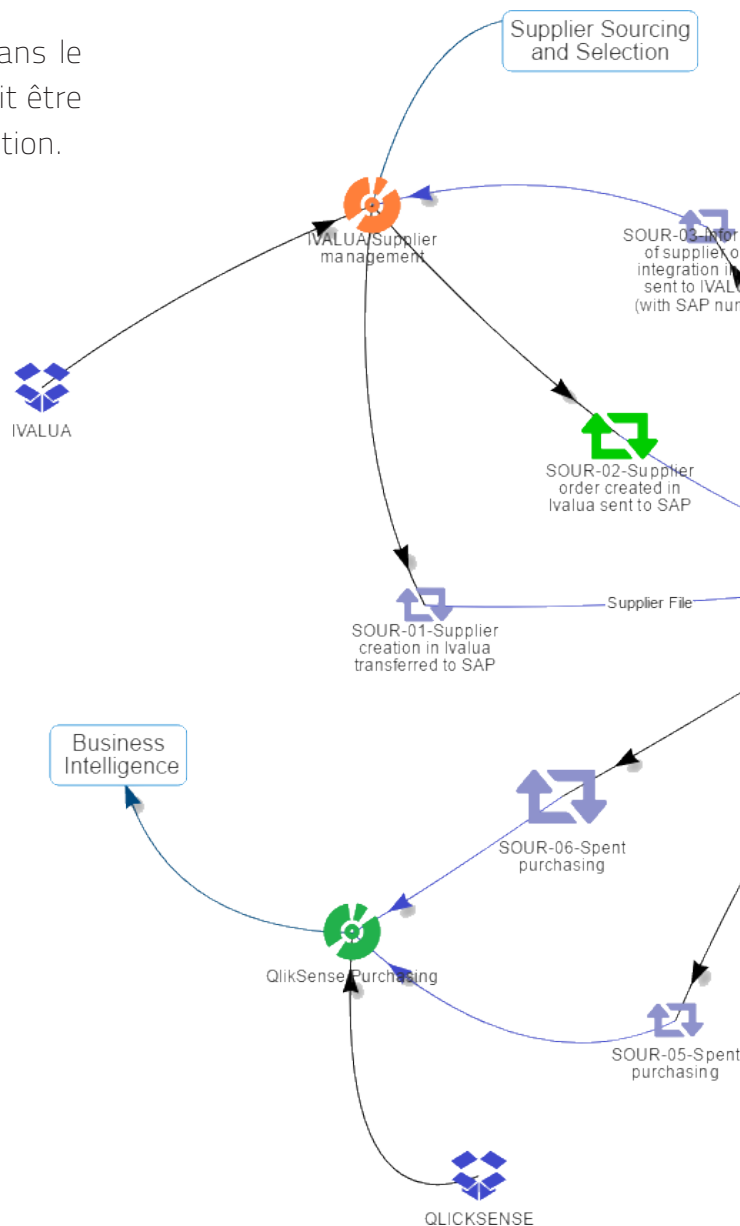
ans le
it être
tion.

Supplier Sourcing and Selection

IVALUA Supplier management

SOUR-03-Infor of supplier o integration i sent to IVAL (with SAP nur

IVALUA

SOUR-02-Supplier order created in Ivalua sent to SAP

Supplier File

SOUR-01-Supplier creation in Ivalua transferred to SAP

Business Intelligence

SOUR-06-Spent purchasing

QlikSense Purchasing

SOUR-05-Spent purchasing

QLICKSENSE